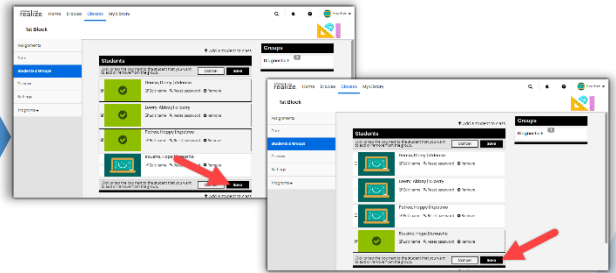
realize Home Browse Classes My Library

1st Block

Assignments

Data

Students & Groups

Classes

Settings

Programs

+ Add a student to class

Students

Click on the icon next to the student that you want to add or remove from the group.

Cancel

Save

Groups

Doe, Emily Johnson

Edit name  Reset password  Remove

Lewis, Abbey Eloise

Edit name  Reset password  Remove

Pearce, Happy Explosive

Edit name  Reset password  Remove

Equals, Hope Explosive

Edit name  Reset password  Remove

Cancel

Save

+ Add a student to class

realize Home Browse Classes My Library

1st Block

Assignments

Data

Students & Groups

Classes

Settings

Programs

+ Add a student to class

Students

Click on the icon next to the student that you want to add or remove from the group.

Cancel

Save

Groups

Doe, Emily Johnson

Edit name  Reset password  Remove

Lewis, Abbey Eloise

Edit name  Reset password  Remove

Pearce, Happy Explosive

Edit name  Reset password  Remove

Equals, Hope Explosive

Edit name  Reset password  Remove

Cancel

Save